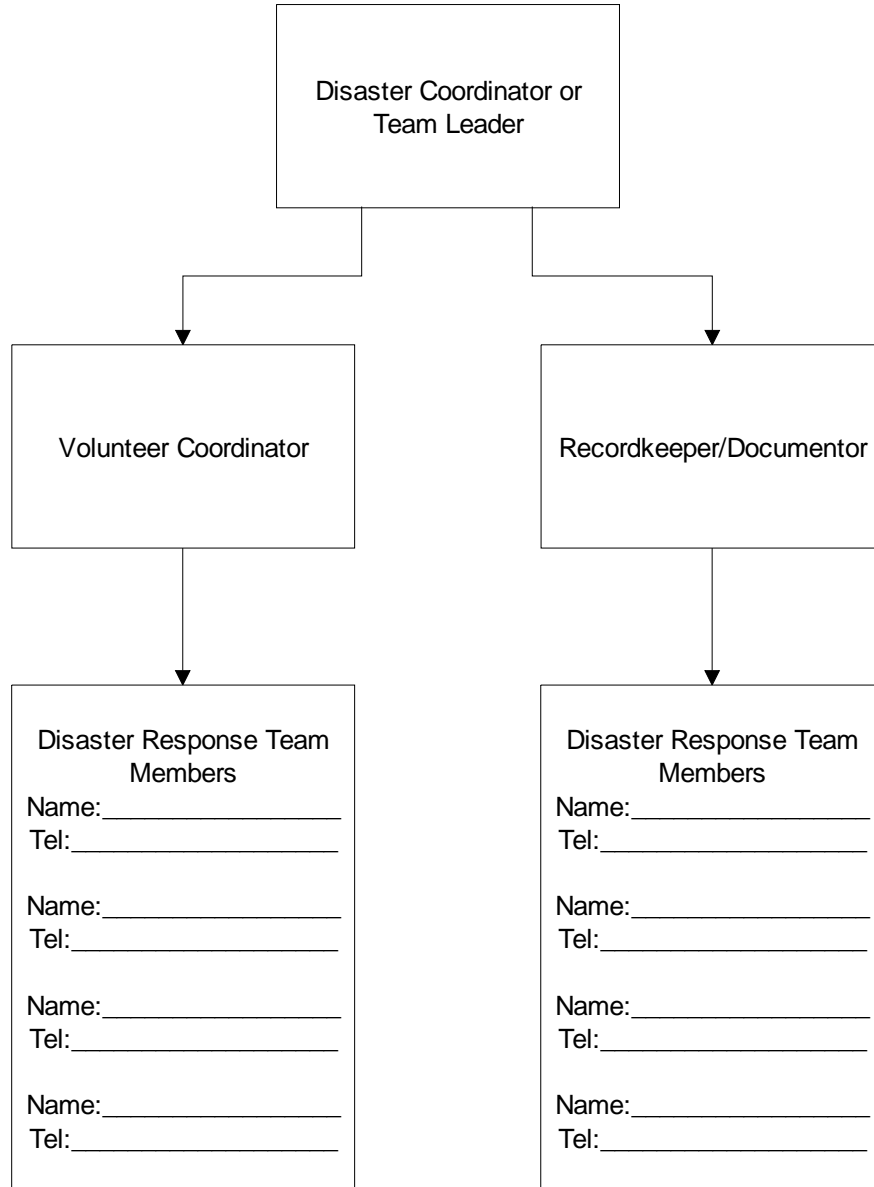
Disaster Coordinator or Team Leader

Volunteer Coordinator

Recordkeeper/Documentor

Disaster Response Team Members
Name:_________________
Tel:___________________

Name:_________________
Tel:___________________

Name:_________________
Tel:___________________

Name:_________________
Tel:___________________

Disaster Response Team Members
Name:_________________
Tel:___________________

Name:_________________
Tel:___________________

Name:_________________
Tel:___________________

Name:_________________
Tel:___________________